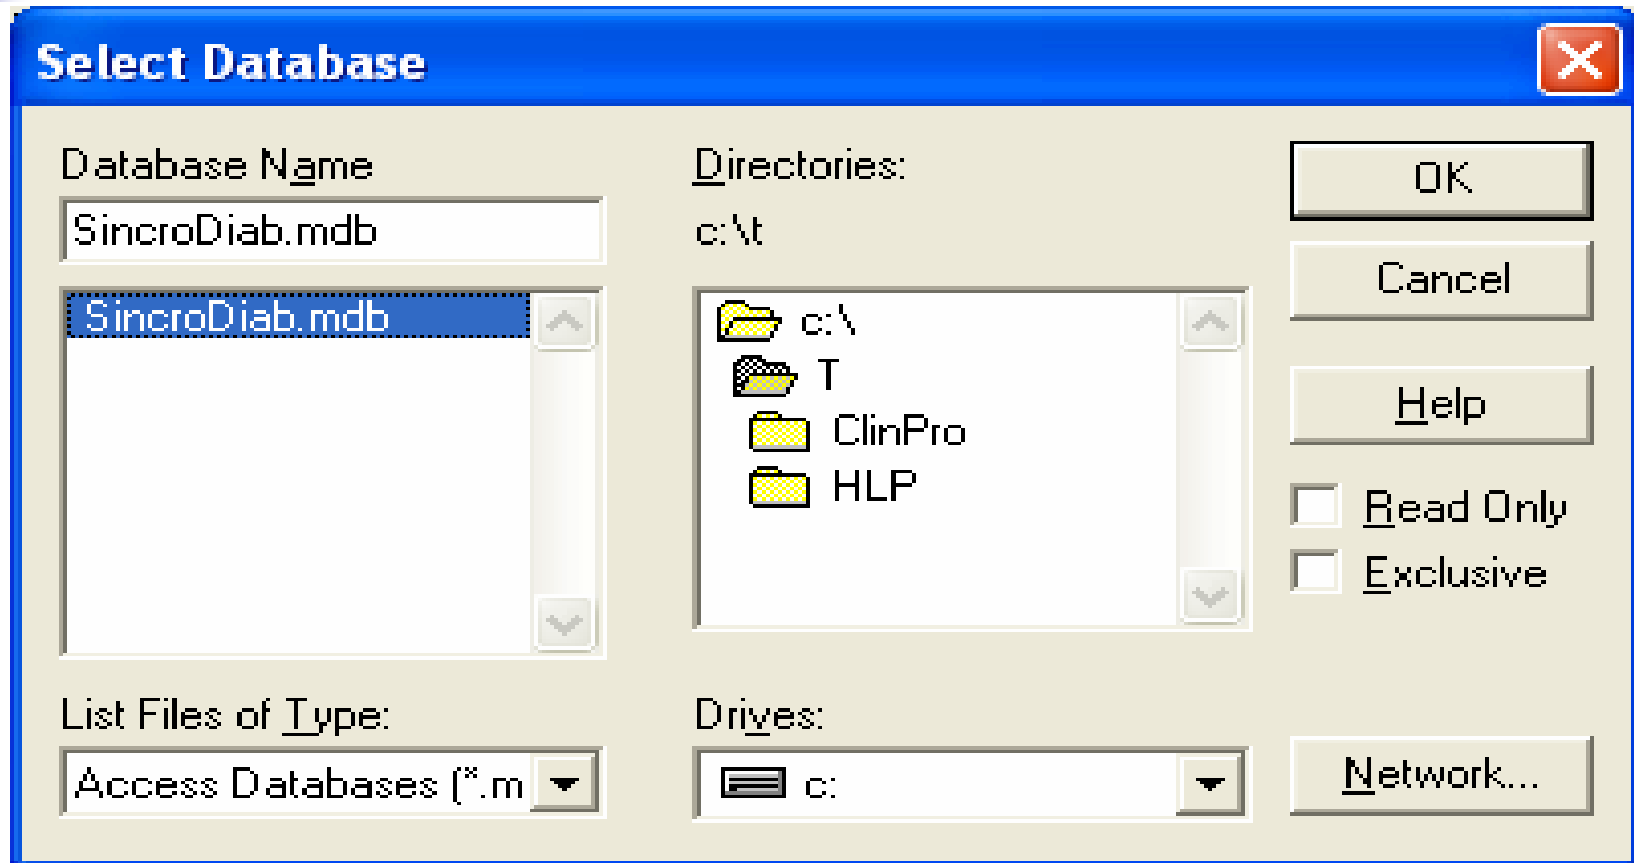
Select Database

Database Name

SincroDiab.mdb

SincroDiab.mdb

Directories:

c:\t

c:\

T

ClinPro

HLP

OK

Cancel

Help

Read Only

Exclusive

List Files of Type:

Access Databases (*.m

Drives:

c:

Network...